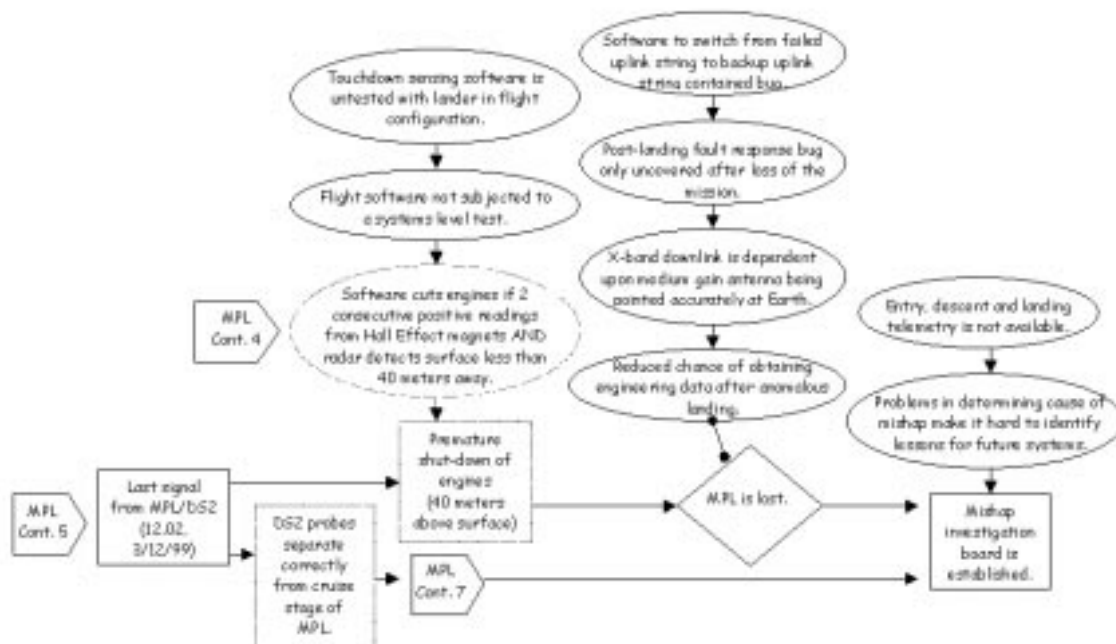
Touchdown sensing software is untested with lander in flight configuration.

Flight software not subjected to a systems level test.

MPL Cont. 4

Software cuts engines if 2 consecutive positive readings from Hall Effect magnets AND radar detects surface less than 40 meters away.

Software to switch from failed uplink string to backup uplink string contained bug.

Post-landing fault response bug only uncovered after loss of the mission.

X-band downlink is dependent upon medium gain antenna being pointed accurately at Earth.

Reduced chance of obtaining engineering data after anomalous landing.

Entry, descent and landing telemetry is not available.

Problems in determining cause of mishap make it hard to identify lessons for future systems.

MPL Cont. 5

Last signal from MPL/DS2 (12.02. 3/12/99)

Premature shut-down of engines (40 meters above surface)

MPL is lost.

Mishap investigation board is established.

DS2 probes separate correctly from cruise stage of MPL.

MPL Cont. 7